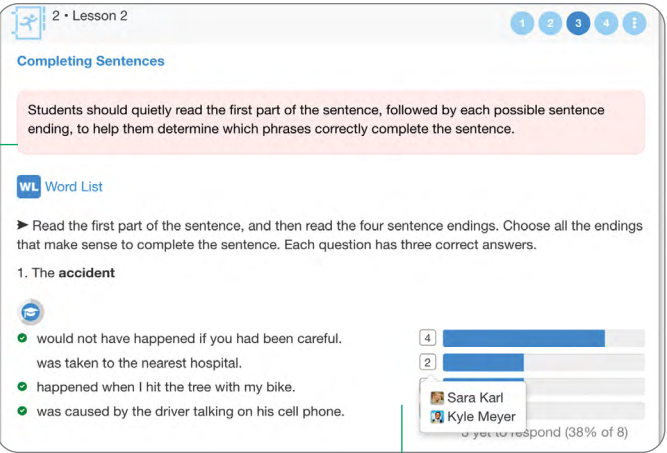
2 • Lesson 2

1 2 3 4

Completing Sentences

Students should quietly read the first part of the sentence, followed by each possible sentence ending, to help them determine which phrases correctly complete the sentence.

WL Word List

➤ Read the first part of the sentence, and then read the four sentence endings. Choose all the endings that make sense to complete the sentence. Each question has three correct answers.

1. The **accident**

would not have happened if you had been careful.

was taken to the nearest hospital.

happened when I hit the tree with my bike.

was caused by the driver talking on his cell phone.

4

2

Sara Karl

Kyle Meyer

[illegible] yet to respond (38% of 8)